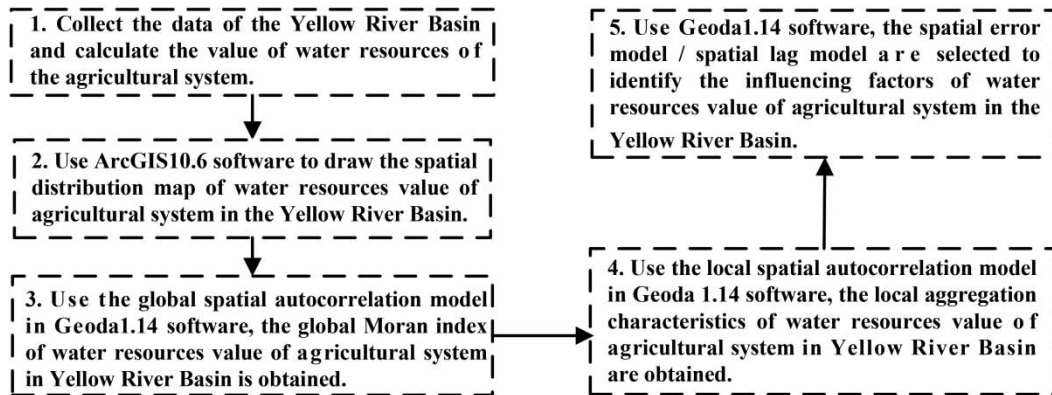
1. Collect the data of the Yellow River Basin and calculate the value of water resources of the agricultural system.

2. Use ArcGIS10.6 software to draw the spatial distribution map of water resources value of agricultural system in the Yellow River Basin.

3. Use the global spatial autocorrelation model in Geoda1.14 software, the global Moran index of water resources value of agricultural system in Yellow River Basin is obtained.

4. Use the local spatial autocorrelation model in Geoda 1.14 software, the local aggregation characteristics of water resources value of agricultural system in Yellow River Basin are obtained.

5. Use Geoda1.14 software, the spatial error model / spatial lag model are selected to identify the influencing factors of water resources value of agricultural system in the Yellow River Basin.